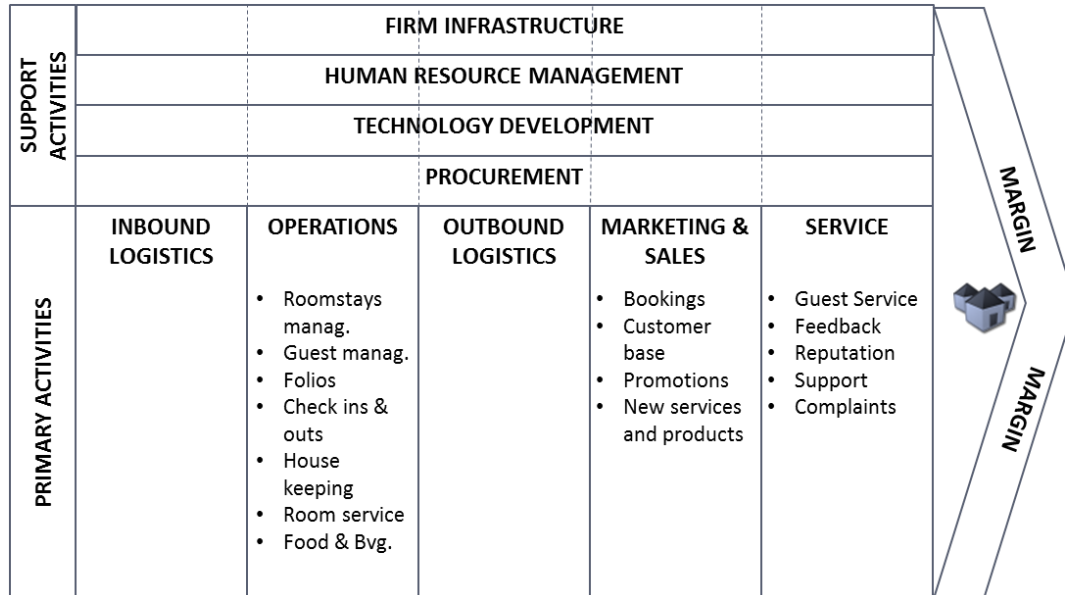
SUPPORT ACTIVITIES

FIRM INFRASTRUCTURE

HUMAN RESOURCE MANAGEMENT

TECHNOLOGY DEVELOPMENT

PROCUREMENT

PRIMARY ACTIVITIES

| INBOUND LOGISTICS | OPERATIONS | OUTBOUND LOGISTICS | MARKETING & SALES | SERVICE |
|---|---|---|---|---|
| | • Roomstays manag.<br>• Guest manag.<br>• Folios<br>• Check ins & outs<br>• House keeping<br>• Room service<br>• Food & Bvg. | | • Bookings<br>• Customer base<br>• Promotions<br>• New services and products | • Guest Service<br>• Feedback<br>• Reputation<br>• Support<br>• Complaints |

MARGIN

MARGIN